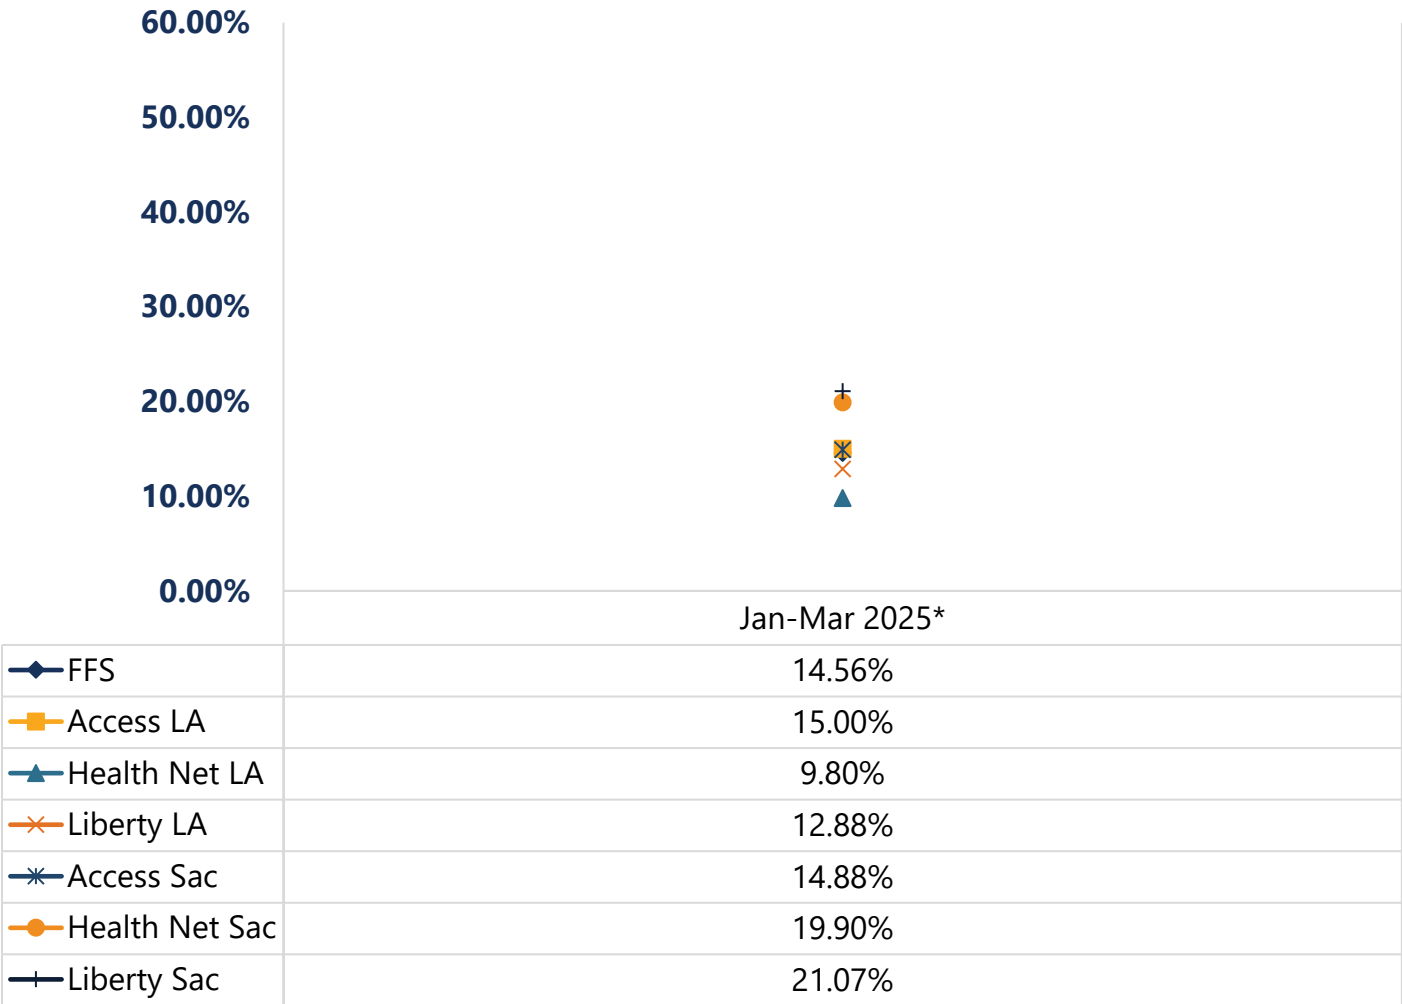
60.00%
50.00%
40.00%
30.00%
20.00%
10.00%
0.00%

| | Jan-Mar 2025* |
|---|---|
| FFS | 14.56% |
| Access LA | 15.00% |
| Health Net LA | 9.80% |
| Liberty LA | 12.88% |
| Access Sac | 14.88% |
| Health Net Sac | 19.90% |
| Liberty Sac | 21.07% |